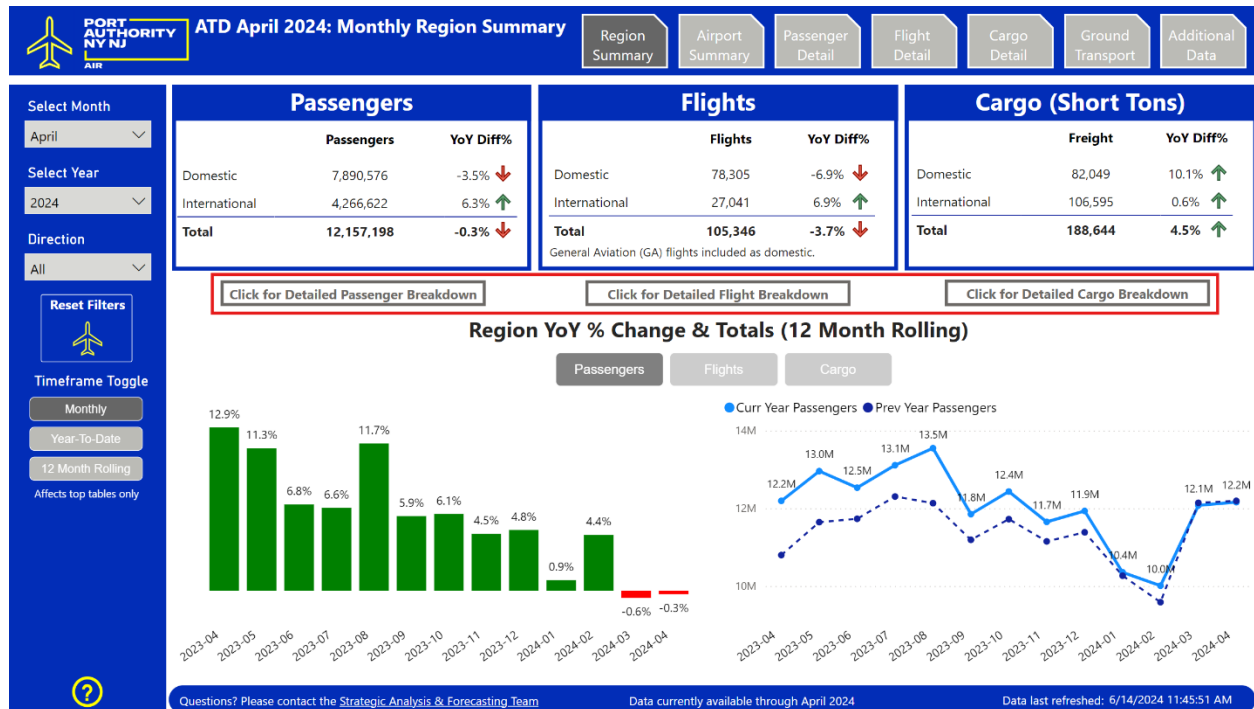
PORT AUTHORITY NY NJ
AIR

ATD April 2024: Monthly Region Summary

Region Summary | Airport Summary | Passenger Detail | Flight Detail | Cargo Detail | Ground Transport | Additional Data

Select Month
April

Select Year
2024

Direction
All

Reset Filters

Timeframe Toggle
Monthly
Year-To-Date
12 Month Rolling
Affects top tables only

Passengers

| | Passengers | YoY Diff% |
|---|---|---|
| Domestic | 7,890,576 | -3.5% |
| International | 4,266,622 | 6.3% |
| Total | 12,157,198 | -0.3% |

Flights

| | Flights | YoY Diff% |
|---|---|---|
| Domestic | 78,305 | -6.9% |
| International | 27,041 | 6.9% |
| Total | 105,346 | -3.7% |

General Aviation (GA) flights included as domestic.

Cargo (Short Tons)

| | Freight | YoY Diff% |
|---|---|---|
| Domestic | 82,049 | 10.1% |
| International | 106,595 | 0.6% |
| Total | 188,644 | 4.5% |

Click for Detailed Passenger Breakdown
Click for Detailed Flight Breakdown
Click for Detailed Cargo Breakdown

Region YoY % Change & Totals (12 Month Rolling)

Passengers
Flights
Cargo

12.9% 11.3% 6.8% 6.6% 11.7% 5.9% 6.1% 4.5% 4.8% 0.9% 4.4% -0.6% -0.3%

2023-04 2023-05 2023-06 2023-07 2023-08 2023-09 2023-10 2023-11 2023-12 2024-01 2024-02 2024-03 2024-04

Curr Year Passengers
Prev Year Passengers

14M
12M
10M

12.2M 13.0M 12.5M 13.1M 13.5M 11.8M 12.4M 11.7M 11.9M 10.4M 10.0M 12.1M 12.2M

2023-04 2023-05 2023-06 2023-07 2023-08 2023-09 2023-10 2023-11 2023-12 2024-01 2024-02 2024-03 2024-04

?

Questions? Please contact the Strategic Analysis & Forecasting Team
Data currently available through April 2024
Data last refreshed: 6/14/2024 11:45:51 AM